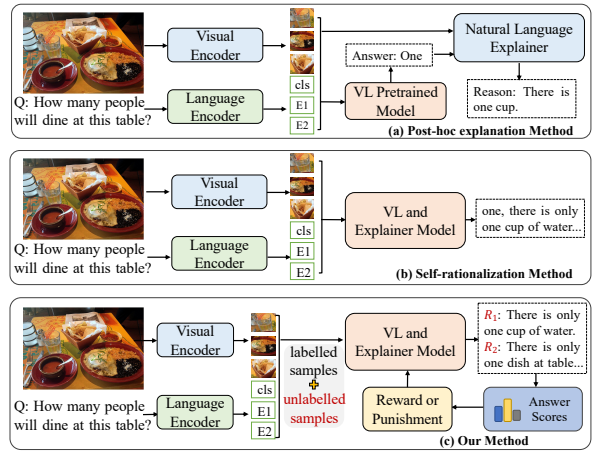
Visual Encoder

Natural Language Explainer

Answer: One

Q: How many people will dine at this table?

Language Encoder

cls

E1

E2

VL Pretrained Model

Reason: There is one cup.

(a) Post-hoc explanation Method

Visual Encoder

Q: How many people will dine at this table?

Language Encoder

cls

E1

E2

VL and Explainer Model

one, there is only one cup of water...

(b) Self-rationalization Method

Visual Encoder

Q: How many people will dine at this table?

Language Encoder

cls

E1

E2

labelled samples

+

unlabelled samples

VL and Explainer Model

$R_1$: There is only one cup of water.

$R_2$: There is only one dish at table...

Reward or Punishment

Answer Scores

(c) Our Method